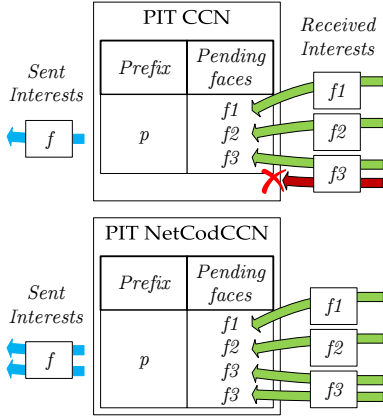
PIT CCN

| Prefix | Pending faces |
|---|---|
| p | f1 f2 f3 |

Received Interests

Sent Interests

f

f1

f2

f3

PIT NetCodCCN

| Prefix | Pending faces |
|---|---|
| p | f1 f2 f3 f3 |

Sent Interests

f

f1

f2

f3